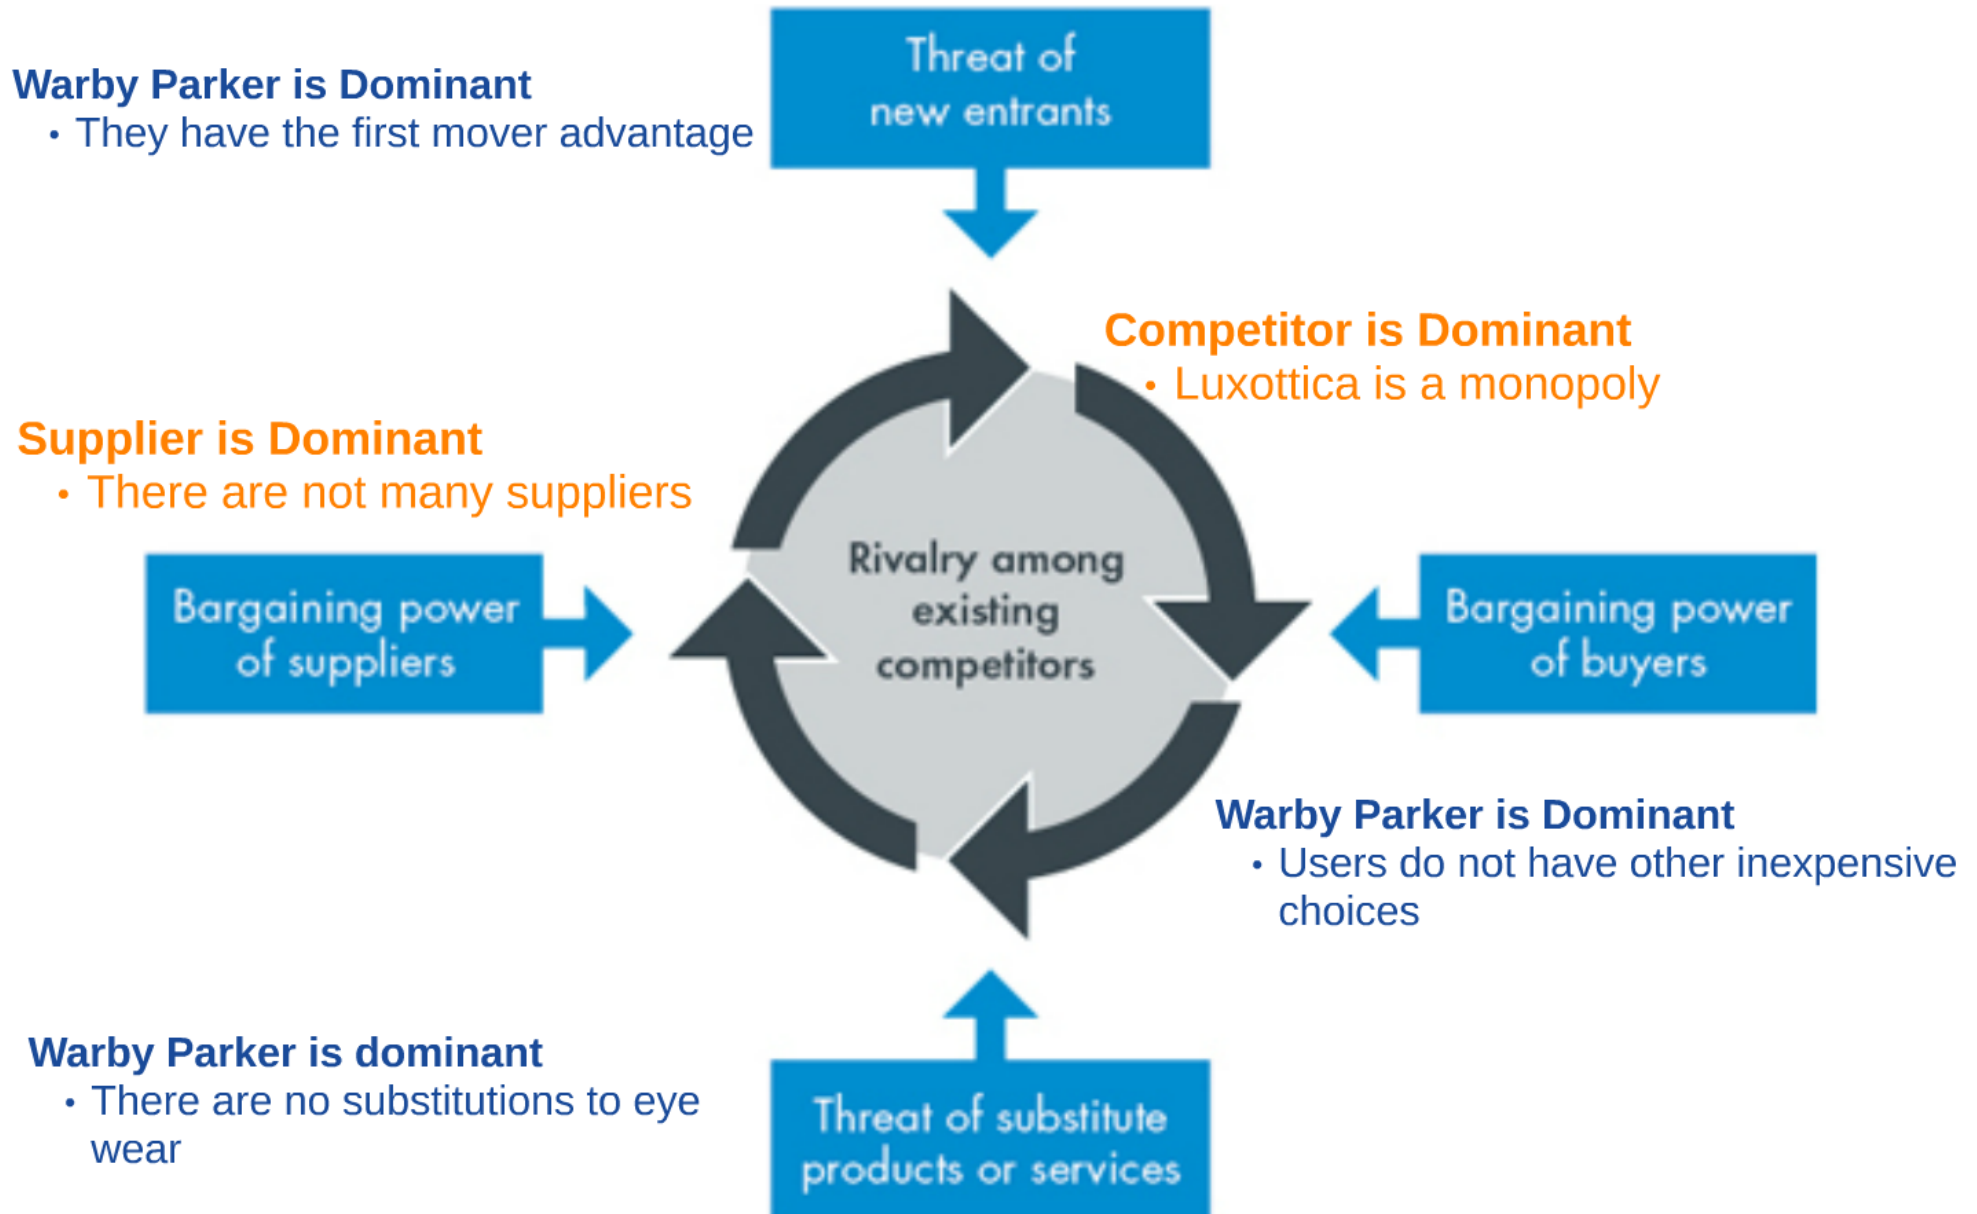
Warby Parker is Dominant
• They have the first mover advantage

Threat of new entrants

Competitor is Dominant
• Luxottica is a monopoly

Supplier is Dominant
• There are not many suppliers

Bargaining power of suppliers

Rivalry among existing competitors

Bargaining power of buyers

Warby Parker is Dominant
• Users do not have other inexpensive choices

Warby Parker is dominant
• There are no substitutions to eye wear

Threat of substitute products or services